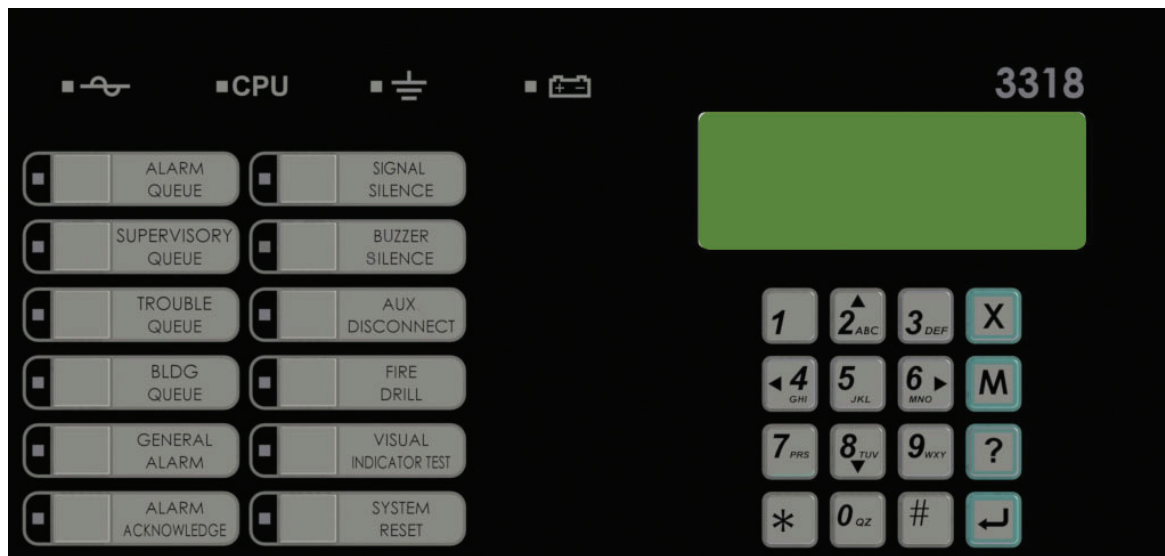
CPU

3318

ALARM QUEUE

SIGNAL SILENCE

SUPERVISORY QUEUE

BUZZER SILENCE

TROUBLE QUEUE

AUX DISCONNECT

BLDG QUEUE

FIRE DRILL

GENERAL ALARM

VISUAL INDICATOR TEST

ALARM ACKNOWLEDGE

SYSTEM RESET

1 2 ABC 3 DEF X
4 GHI 5 JKL 6 MNO M
7 PRS 8 TUV 9 WXY ?
* 0 QZ #